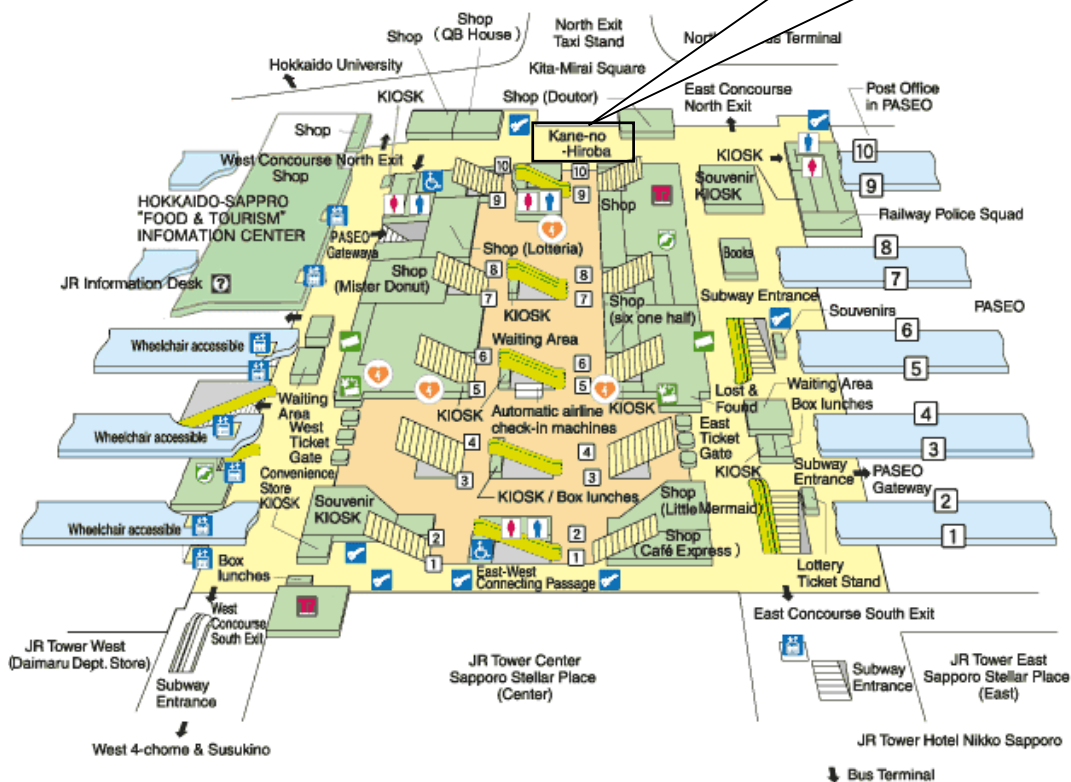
Shop (QB House)
Shop
North Exit Taxi Stand
North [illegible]s Terminal
Hokkaido University
Kita-Mirai Square
KIOSK
Shop (Doutor)
East Concourse North Exit
Post Office in PASEO
Shop
Kane-no -Hiroba
West Concourse North Exit
Shop
KIOSK
10
10
10
9
9
9
Souvenir KIOSK
HOKKAIDO-SAPPRO "FOOD & TOURISM" INFOMATION CENTER
Shop
Railway Police Squad
PASEO Gateway
Shop (Lotteria)
8
8
8
Books
JR Information Desk
Shop (Mister Donut)
7
7
7
KIOSK
Shop (six one half)
Subway Entrance
PASEO
Souvenirs
6
Wheelchair accessible
Waiting Area
6
6
5
5
5
5
Waiting Area
KIOSK
KIOSK
Lost & Found
Waiting Area
Box lunches
Wheelchair accessible
West Ticket Gate
Automatic airline check-in machines
East Ticket Gate
4
4
4
4
3
3
3
3
Convenience Store KIOSK
KIOSK
Subway Entrance
PASEO Gateway
Souvenir KIOSK
KIOSK / Box lunches
Shop (Little Mermaid)
2
2
Wheelchair accessible
2
Shop (Café Express)
1
1
1
Box lunches
East-West Connecting Passage
Lottery Ticket Stand
West Concourse South Exit
East Concourse South Exit
JR Tower West (Daimaru Dept. Store)
JR Tower Center Sapporo Stellar Place (Center)
Subway Entrance
JR Tower East Sapporo Stellar Place (East)
Subway Entrance
West 4-chome & Susukino
JR Tower Hotel Nikko Sapporo
Bus Terminal